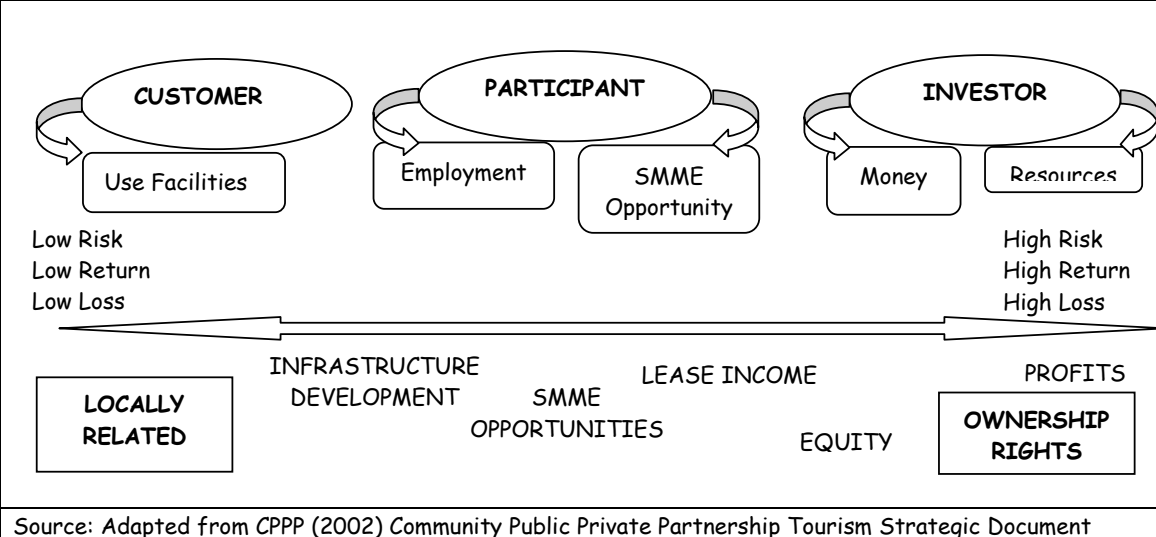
CUSTOMER

Use Facilities

PARTICIPANT

Employment

SMME Opportunity

INVESTOR

Money

Resources

Low Risk
Low Return
Low Loss

High Risk
High Return
High Loss

LOCALLY RELATED

INFRASTRUCTURE DEVELOPMENT

SMME OPPORTUNITIES

LEASE INCOME

EQUITY

PROFITS

OWNERSHIP RIGHTS

Source: Adapted from CPPP (2002) Community Public Private Partnership Tourism Strategic Document